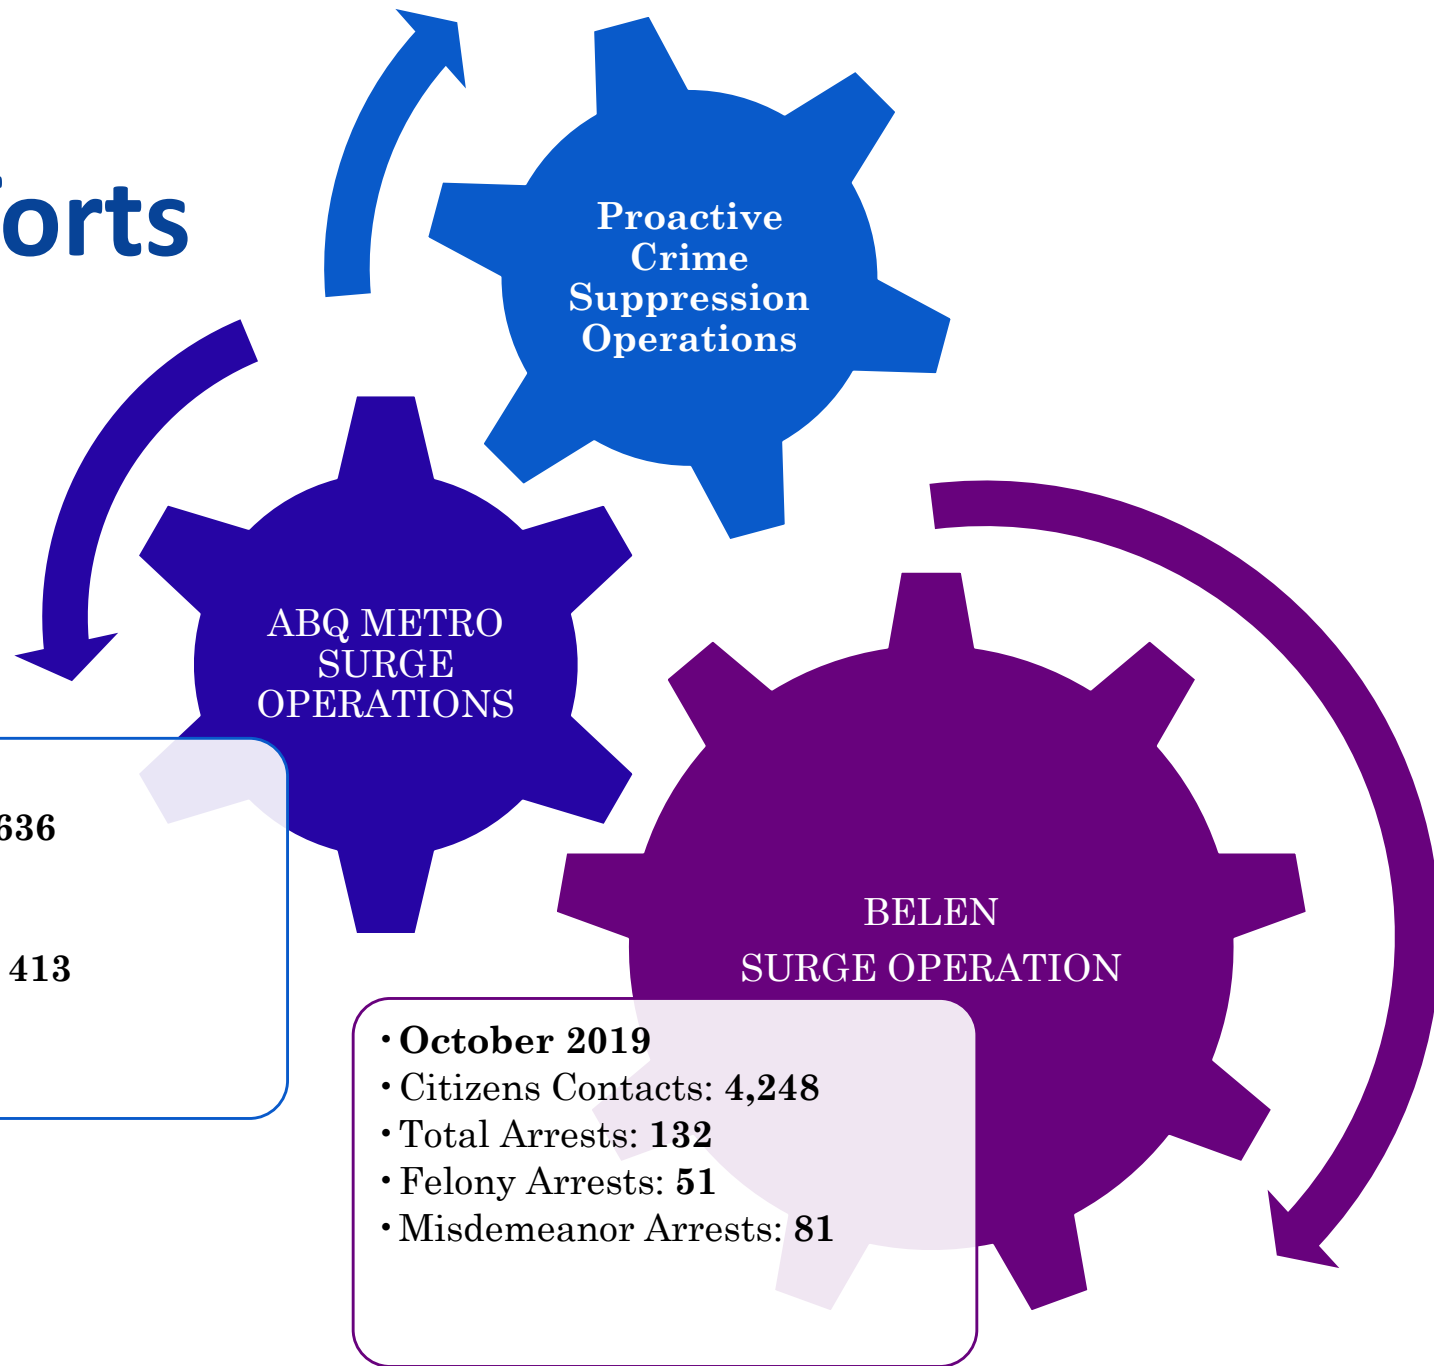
orts

Proactive Crime Suppression Operations

ABQ METRO SURGE OPERATIONS

636

413

BELEN SURGE OPERATION

• **October 2019**
• Citizens Contacts: **4,248**
• Total Arrests: **132**
• Felony Arrests: **51**
• Misdemeanor Arrests: **81**